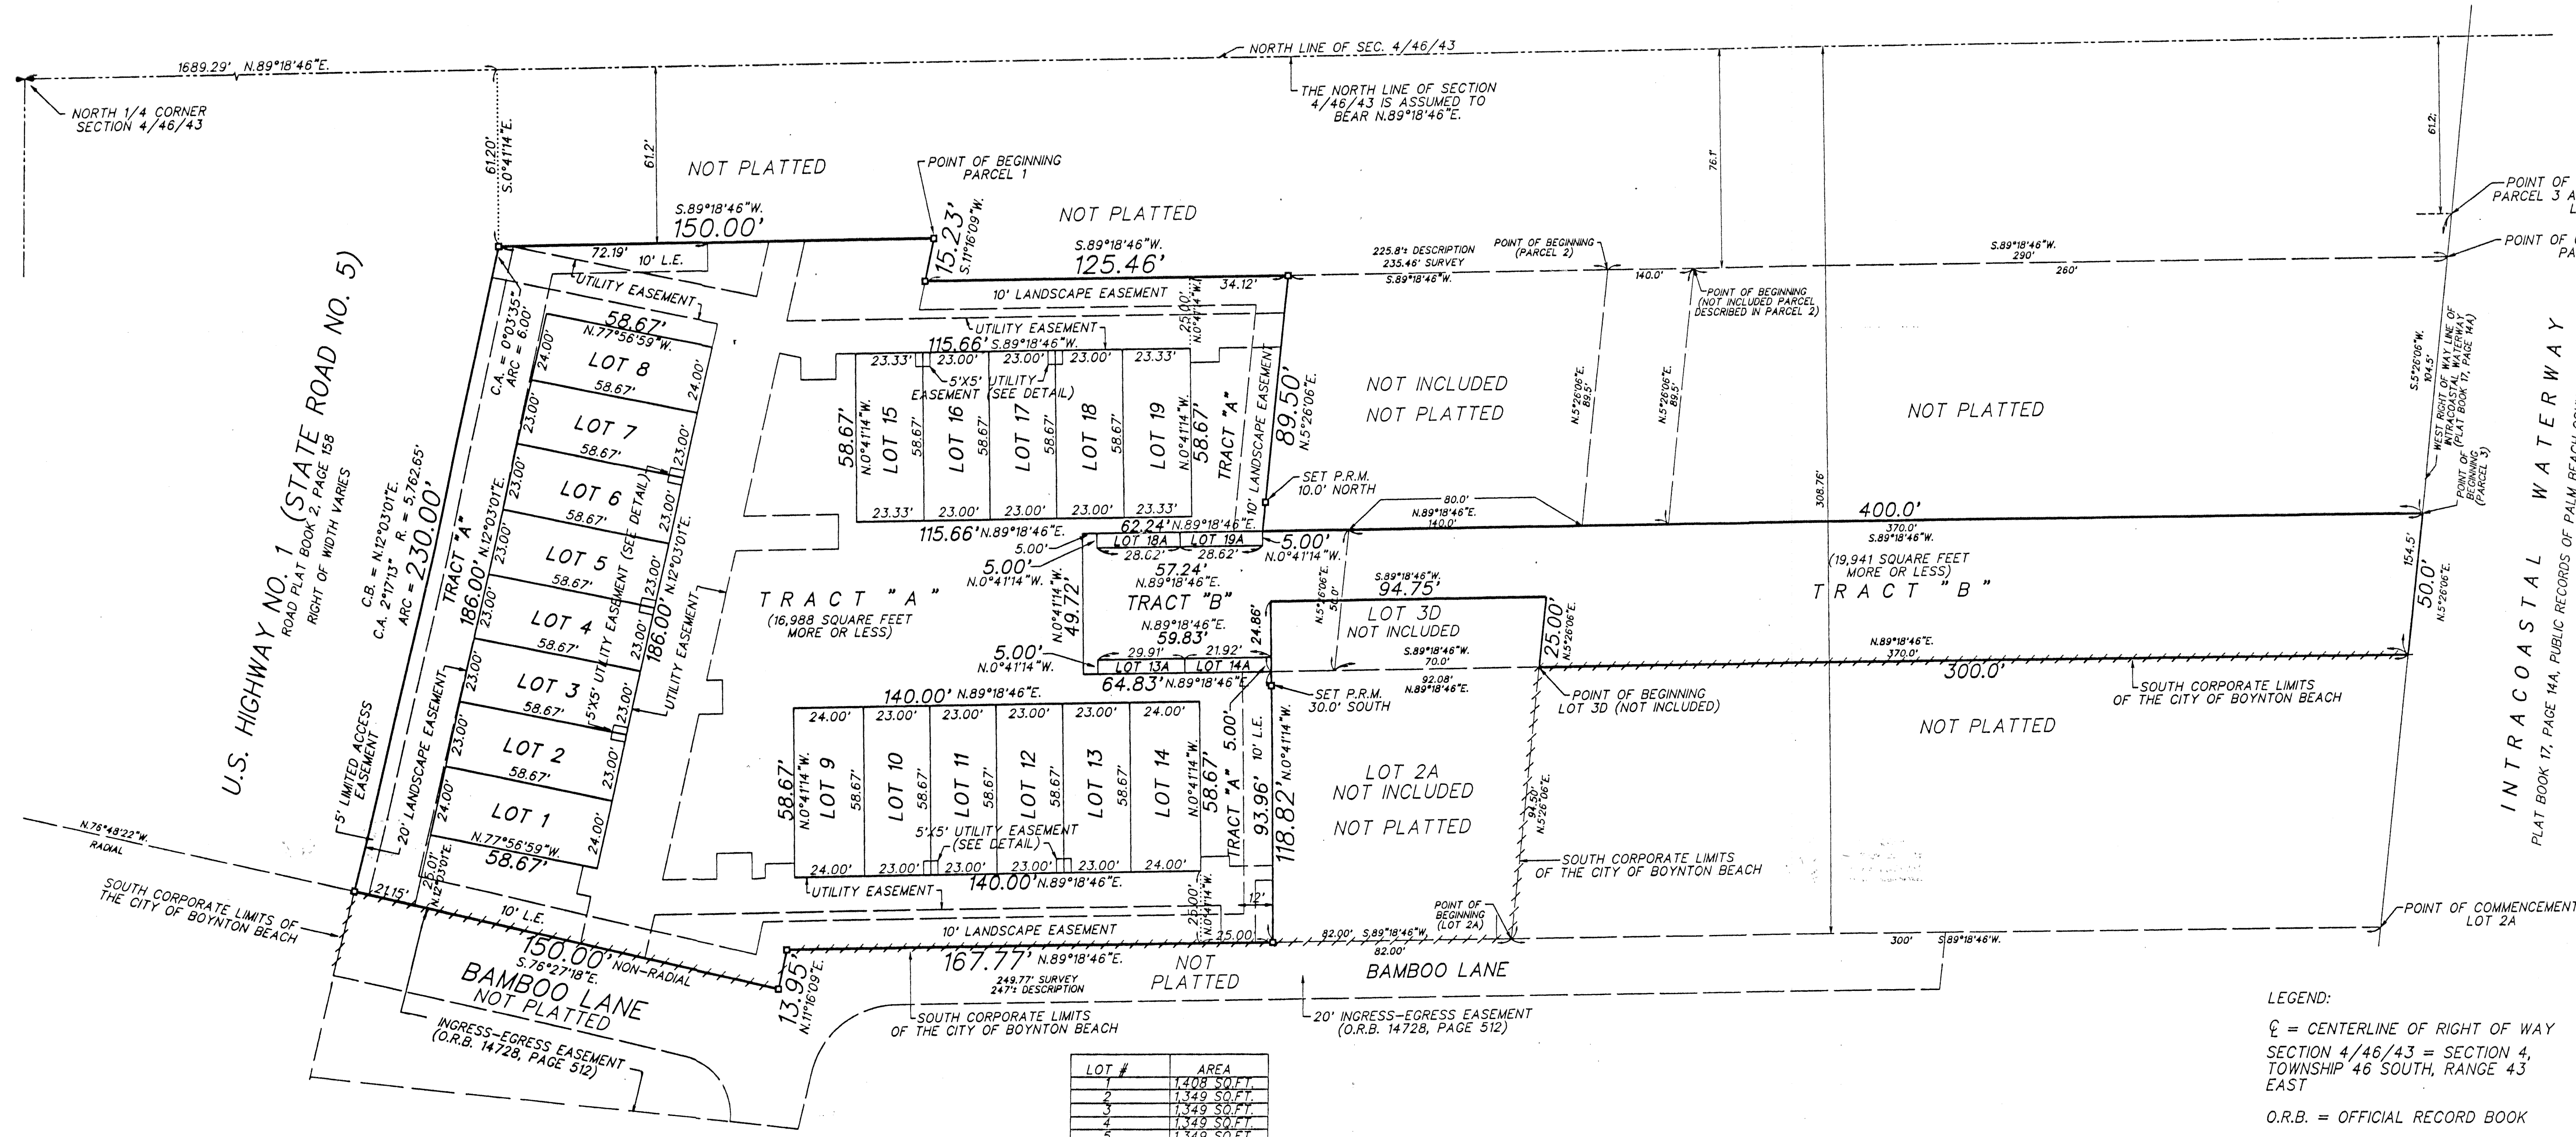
1689.29' N.89°18'46"E.

NORTH 1/4 CORNER SECTION 4/46/43

NORTH LINE OF SEC. 4/46/43

THE NORTH LINE OF SECTION 4/46/43 IS ASSUMED TO BEAR N.89°18'46"E.

61.20' S.0°41'14"E.

61.2'

NOT PLATTED

POINT OF BEGINNING PARCEL 1

NOT PLATTED

S.89°18'46"W. 150.00'

15.23' S.11°16'09"W.

S.89°18'46"W. 125.46'

225.8'± DESCRIPTION 235.46' SURVEY S.89°18'46"W.

POINT OF BEGINNING (PARCEL 2)

76.1'

S.89°18'46"W. 290'

260'

140.0'

POINT OF BEGINNING (NOT INCLUDED PARCEL DESCRIBED IN PARCEL 2)

61.2'

POINT OF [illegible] PARCEL 3 A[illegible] L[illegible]

POINT OF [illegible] PA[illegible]

72.19' 10' L.E.

UTILITY EASEMENT

10' LANDSCAPE EASEMENT 34.12'

25.00' N.0°41'14"W.

UTILITY EASEMENT

58.67' N.77°56'59"W.

LOT 8 24.00' 58.67' 24.00'

LOT 7 23.00' 58.67' 23.00'

LOT 6 23.00' 58.67' 23.00'

LOT 5 23.00' 58.67' 23.00'

LOT 4 23.00' 58.67' 23.00'

LOT 3 23.00' 58.67' 23.00'

LOT 2 23.00' 58.67' 23.00'

LOT 1 24.00' N.77°56'59"W. 58.67' 24.00'

C.A. = 0°03'35" ARC = 6.00'

C.B. = N.12°03'01"E. C.A. = 2°17'13" R. = 5,762.65' ARC = 230.00'

TRACT "A" 186.00' N.12°03'01"E.

5'X5' UTILITY EASEMENT (SEE DETAIL)

186.00' N.12°03'01"E.

UTILITY EASEMENT

U.S. HIGHWAY NO. 1 (STATE ROAD NO. 5) ROAD PLAT BOOK 2, PAGE 158 RIGHT OF WIDTH VARIES

5' LIMITED ACCESS EASEMENT

20' LANDSCAPE EASEMENT

115.66' S.89°18'46"W.

23.33' 23.00' 23.00' 23.00' 23.33'

5'X5' UTILITY EASEMENT (SEE DETAIL)

58.67' N.0°41'14"W. LOT 15 58.67' LOT 16 58.67' LOT 17 58.67' LOT 18 58.67' LOT 19 N.0°41'14"W. 58.67'

TRACT "A"

10' LANDSCAPE EASEMENT

89.50' N.5°26'06"E.

23.33' 23.00' 23.00' 23.00' 23.33'

115.66' N.89°18'46"E.

62.24' N.89°18'46"E.

SET P.R.M. 10.0' NORTH

NOT INCLUDED NOT PLATTED

N.5°26'06"E. 89.5'

N.5°26'06"E. 89.5'

NOT PLATTED

308.76'

80.0' N.89°18'46"E. 140.0'

400.0' 370.0' S.89°18'46"W.

5.00'

LOT 18A LOT 19A 28.62' 28.62'

5.00' N.0°41'14"W.

5.00' N.0°41'14"W.

57.24' N.89°18'46"E.

N.0°41'14"W. 49.72'

TRACT "B"

N.89°18'46"E. 59.83'

29.91' 21.92'

5.00' N.0°41'14"W.

LOT 13A LOT 14A

64.83' N.89°18'46"E.

24.86'

S.89°18'46"W. 94.75'

N.5°26'06"E. 50.0'

LOT 3D NOT INCLUDED

S.89°18'46"W. 70.0'

92.08' N.89°18'46"E.

25.00' N.5°26'06"E.

(19,941 SQUARE FEET MORE OR LESS)

TRACT "B"

N.89°18'46"E. 370.0'

300.0'

T R A C T "A" (16,988 SQUARE FEET MORE OR LESS)

SET P.R.M. 30.0' SOUTH

POINT OF BEGINNING LOT 3D (NOT INCLUDED)

SOUTH CORPORATE LIMITS OF THE CITY OF BOYNTON BEACH

NOT PLATTED

140.00' N.89°18'46"E.

24.00' 23.00' 23.00' 23.00' 23.00' 24.00'

58.67' N.0°41'14"W. LOT 9 58.67' LOT 10 58.67' LOT 11 58.67' LOT 12 58.67' LOT 13 58.67' LOT 14 N.0°41'14"W. 58.67'

TRACT "A" 5.00'

10' L.E.

93.96'

118.82' N.0°41'14"W.

LOT 2A NOT INCLUDED NOT PLATTED

94.50' N.5°26'06"E.

5'X5' UTILITY EASEMENT (SEE DETAIL)

24.00' 23.00' 23.00' 23.00' 23.00' 24.00'

140.00' N.89°18'46"E.

UTILITY EASEMENT

SOUTH CORPORATE LIMITS OF THE CITY OF BOYNTON BEACH

154.5'

50.0' N.5°26'06"E.

S.5°26'06"W. 104.5'

WEST RIGHT OF WAY LINE OF INTRACOASTAL WATERWAY (PLAT BOOK 17, PAGE 14A)

POINT OF BEGINNING (PARCEL 3)

INTRACOASTAL WATERWAY

PLAT BOOK 17, PAGE 14A, PUBLIC RECORDS OF PALM BEACH CO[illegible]

N.76°48'22"W. RADIAL

SOUTH CORPORATE LIMITS OF THE CITY OF BOYNTON BEACH

21.15'

25.01' N.12°03'01"E.

10' L.E.

150.00' NON-RADIAL S.76°27'18"E.

BAMBOO LANE NOT PLATTED

INGRESS-EGRESS EASEMENT (O.R.B. 14728, PAGE 512)

13.95' N.11°16'09"E.

10' LANDSCAPE EASEMENT

25.00' N.0°41'14"W.

12'

25.00'

167.77' N.89°18'46"E.

249.77' SURVEY 247'± DESCRIPTION

NOT PLATTED

82.00' S.89°18'46"W. 82.00'

POINT OF BEGINNING (LOT 2A)

BAMBOO LANE

300' S.89°18'46"W.

POINT OF COMMENCEMENT LOT 2A

SOUTH CORPORATE LIMITS OF THE CITY OF BOYNTON BEACH

20' INGRESS-EGRESS EASEMENT (O.R.B. 14728, PAGE 512)

| LOT # | AREA |
|---|---|
| 1 | 1,408 SQ.FT. |
| 2 | 1,349 SQ.FT. |
| 3 | 1,349 SQ.FT. |
| 4 | 1,349 SQ.FT. |
| 5 | 1,349 SQ.FT. |

LEGEND:

℄ = CENTERLINE OF RIGHT OF WAY

SECTION 4/46/43 = SECTION 4, TOWNSHIP 46 SOUTH, RANGE 43 EAST

O.R.B. = OFFICIAL RECORD BOOK